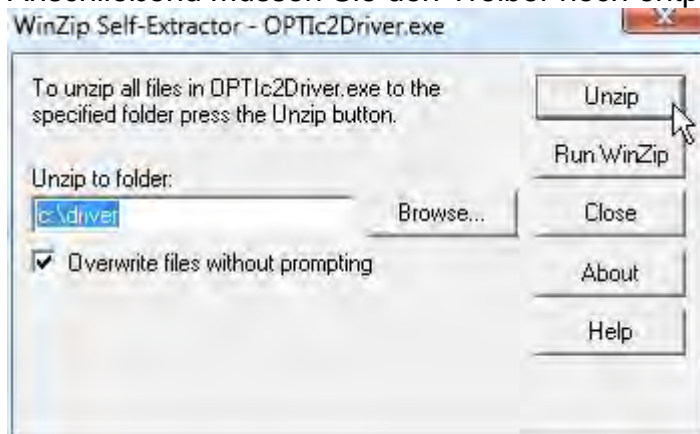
WinZip Self-Extractor - OPTIc2Driver.exe

To unzip all files in OPTIc2Driver.exe to the specified folder press the Unzip button.

Unzip to folder:

c:\driver

Browse...

Overwrite files without prompting

Unzip

Run WinZip

Close

About

Help